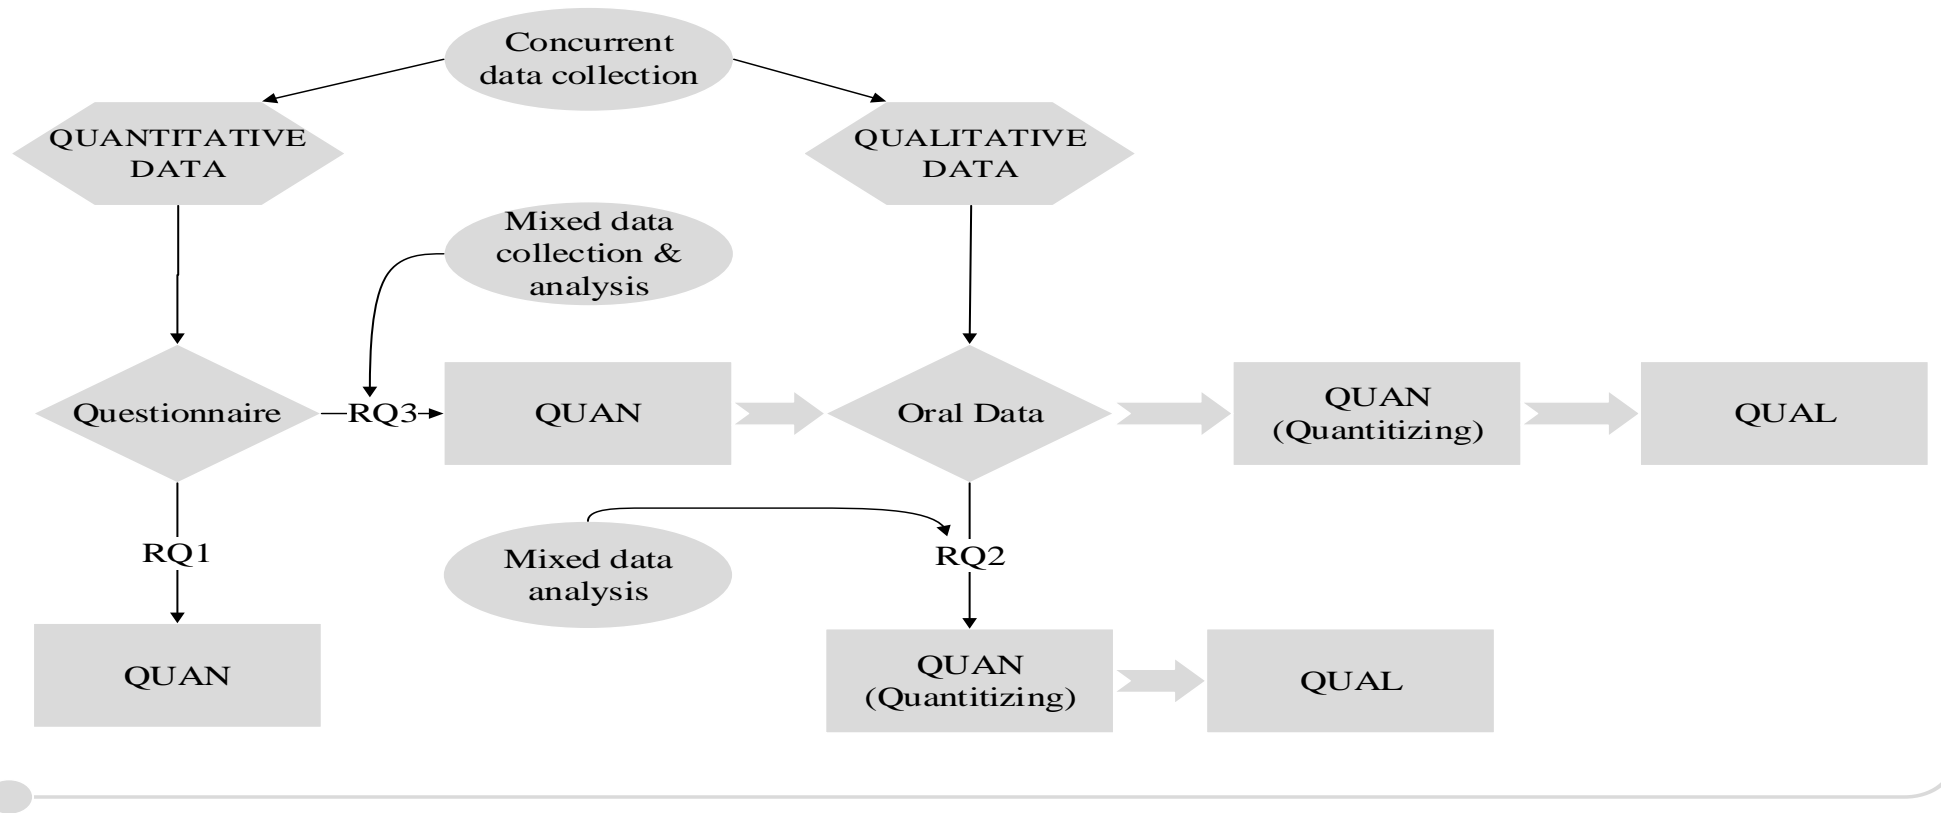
Concurrent data collection

QUANTITATIVE DATA

QUALITATIVE DATA

Mixed data collection & analysis

Questionnaire

RQ3

QUAN

Oral Data

QUAN (Quantitizing)

QUAL

RQ1

Mixed data analysis

RQ2

QUAN

QUAN (Quantitizing)

QUAL